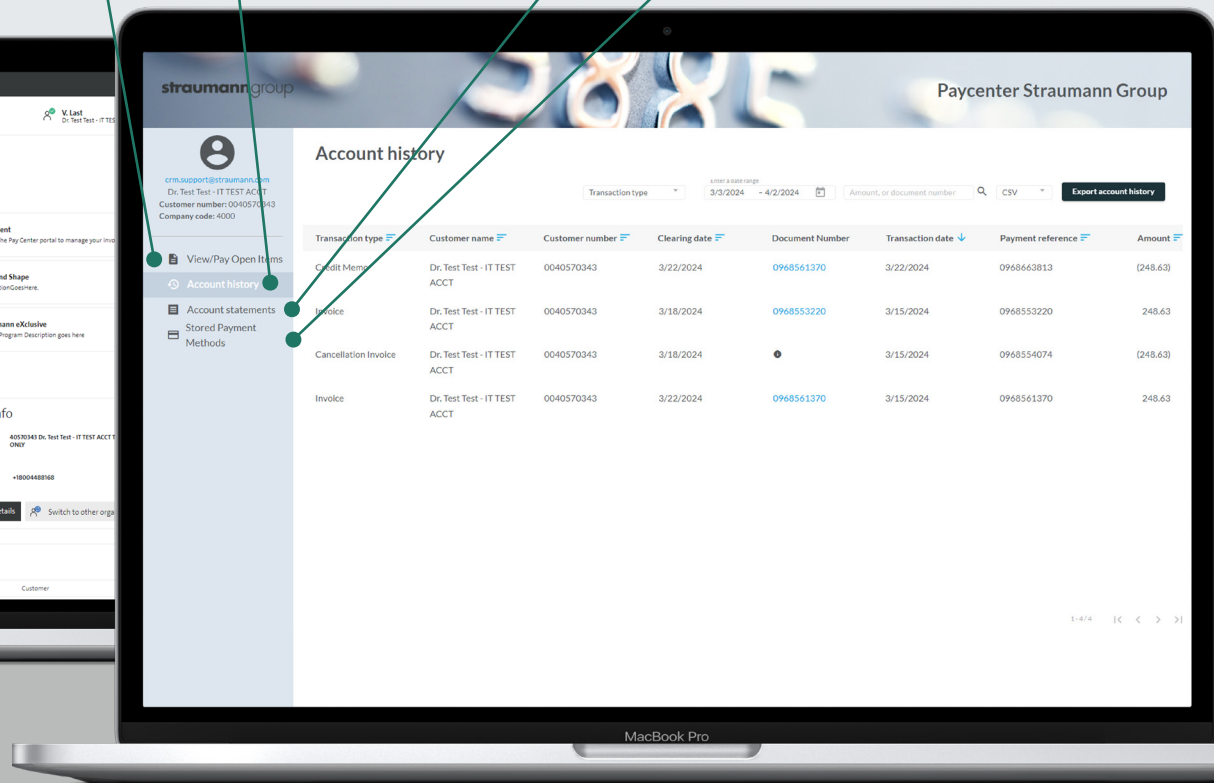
V. Last
Dr. Test Test - IT TES

ent
he Pay Center portal to manage your invo

nd Shape
tionGoesHere.

ann eXclusive
Program Description goes here

fo

40570343 Dr. Test Test - IT TEST ACCT T ONLY

+18004488168

tails

Switch to other orga

Customer

straumanngroup

Paycenter Straumann Group

crm.support@straumann.com
Dr. Test Test - IT TEST ACCT
Customer number: 0040570343
Company code: 4000

View/Pay Open Items
Account history
Account statements
Stored Payment Methods

Account history

Transaction type
Enter a date range
3/3/2024 – 4/2/2024
Amount, or document number
CSV
Export account history

| Transaction type | Customer name | Customer number | Clearing date | Document Number | Transaction date | Payment reference | Amount |
|---|---|---|---|---|---|---|---|
| Credit Memo | Dr. Test Test - IT TEST ACCT | 0040570343 | 3/22/2024 | 0968561370 | 3/22/2024 | 0968663813 | (248.63) |
| Invoice | Dr. Test Test - IT TEST ACCT | 0040570343 | 3/18/2024 | 0968553220 | 3/15/2024 | 0968553220 | 248.63 |
| Cancellation Invoice | Dr. Test Test - IT TEST ACCT | 0040570343 | 3/18/2024 | | 3/15/2024 | 0968554074 | (248.63) |
| Invoice | Dr. Test Test - IT TEST ACCT | 0040570343 | 3/22/2024 | 0968561370 | 3/15/2024 | 0968561370 | 248.63 |

1 - 4 / 4

MacBook Pro